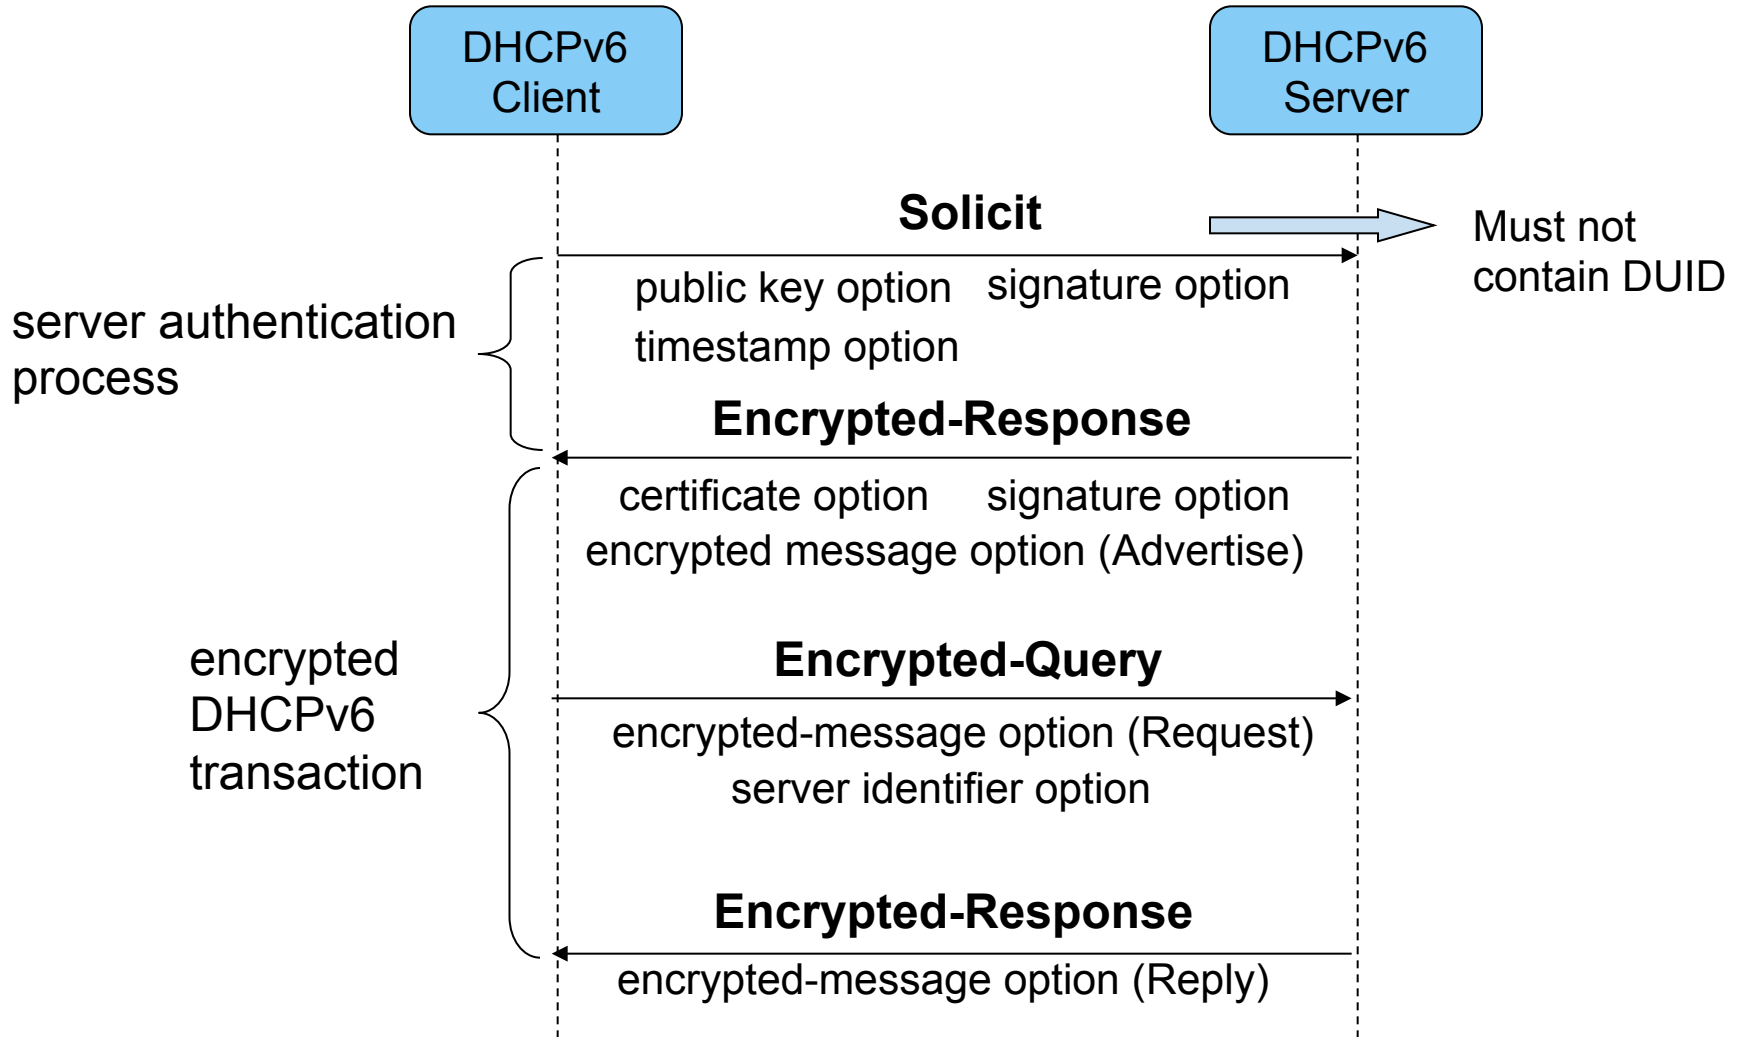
DHCPv6 Client

DHCPv6 Server

Solicit

Must not contain DUID

server authentication process

public key option signature option

timestamp option

Encrypted-Response

certificate option signature option

encrypted message option (Advertise)

encrypted DHCPv6 transaction

Encrypted-Query

encrypted-message option (Request)

server identifier option

Encrypted-Response

encrypted-message option (Reply)